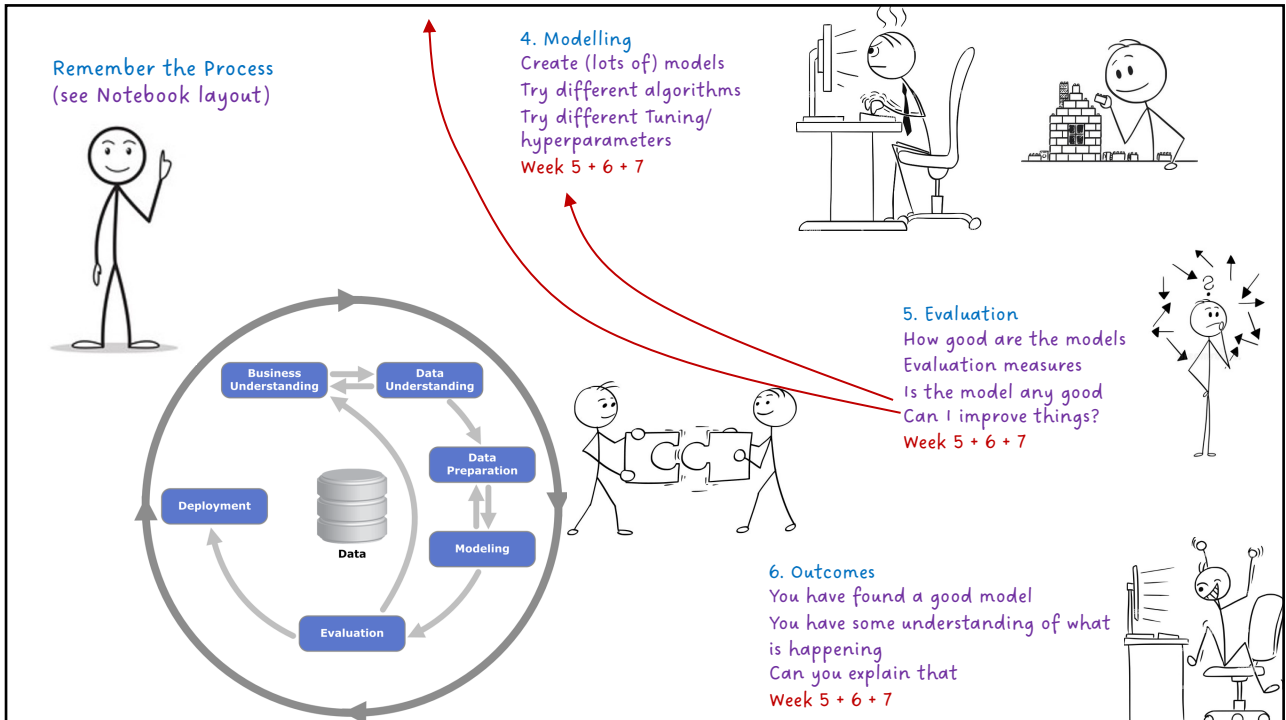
Remember the Process
(see Notebook layout)

4. Modelling
Create (lots of) models
Try different algorithms
Try different Tuning/ hyperparameters
Week 5 + 6 + 7

Business Understanding
Data Understanding
Data Preparation
Modeling
Evaluation
Deployment
Data

5. Evaluation
How good are the models
Evaluation measures
Is the model any good
Can I improve things?
Week 5 + 6 + 7

6. Outcomes
You have found a good model
You have some understanding of what is happening
Can you explain that
Week 5 + 6 + 7